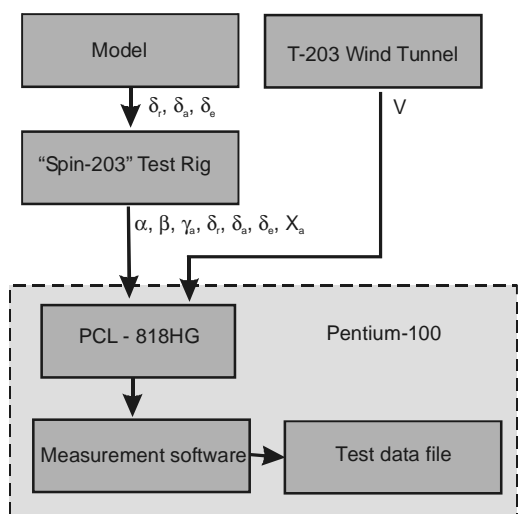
Model

T-203 Wind Tunnel

$\delta_r$, $\delta_a$, $\delta_e$

V

“Spin-203” Test Rig

$\alpha$, $\beta$, $\gamma_a$, $\delta_r$, $\delta_a$, $\delta_e$, $X_a$

PCL - 818HG

Pentium-100

Measurement software

Test data file